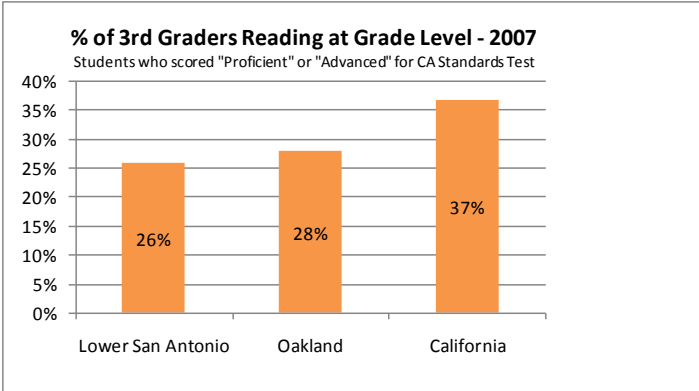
% of 3rd Graders Reading at Grade Level - 2007
Students who scored "Proficient" or "Advanced" for CA Standards Test

40%
35%
30%
25%
20%
15%
10%
5%
0%

26%
28%
37%

Lower San Antonio
Oakland
California